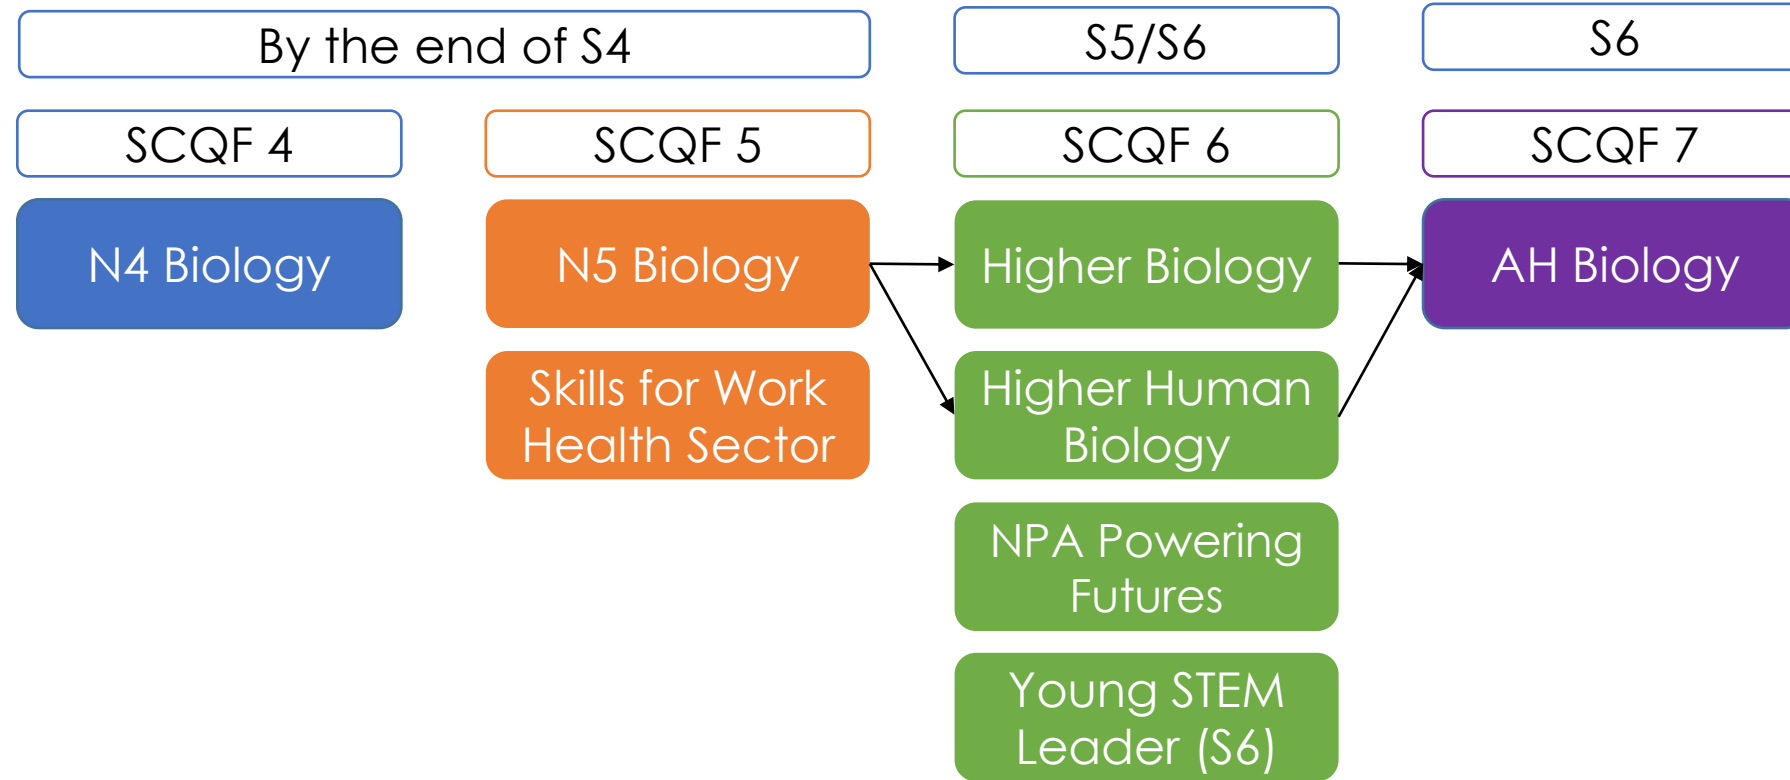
By the end of S4

S5/S6

S6

SCQF 4

SCQF 5

SCQF 6

SCQF 7

N4 Biology

N5 Biology

Skills for Work Health Sector

Higher Biology

Higher Human Biology

NPA Powering Futures

Young STEM Leader (S6)

AH Biology